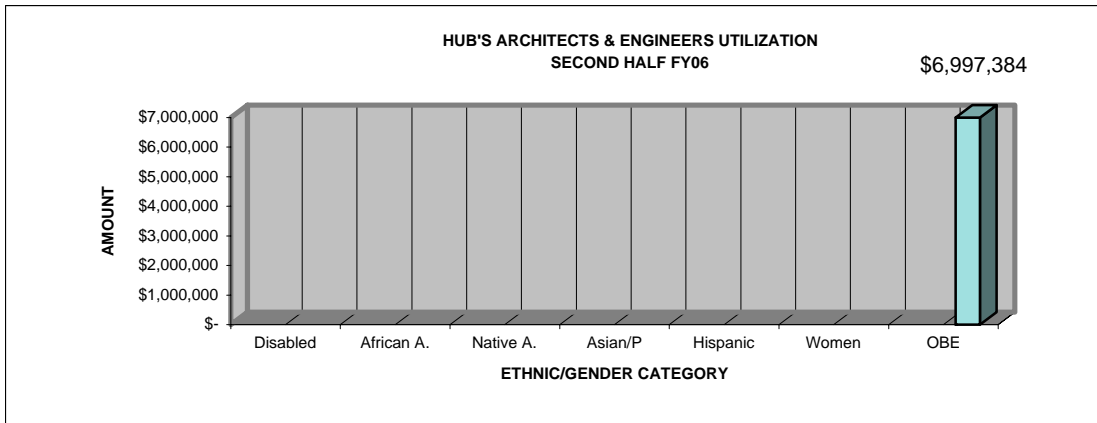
HUB'S ARCHITECTS & ENGINEERS UTILIZATION
SECOND HALF FY06

$6,997,384

AMOUNT

$7,000,000
$6,000,000
$5,000,000
$4,000,000
$3,000,000
$2,000,000
$1,000,000
$-

Disabled
African A.
Native A.
Asian/P
Hispanic
Women
OBE

ETHNIC/GENDER CATEGORY